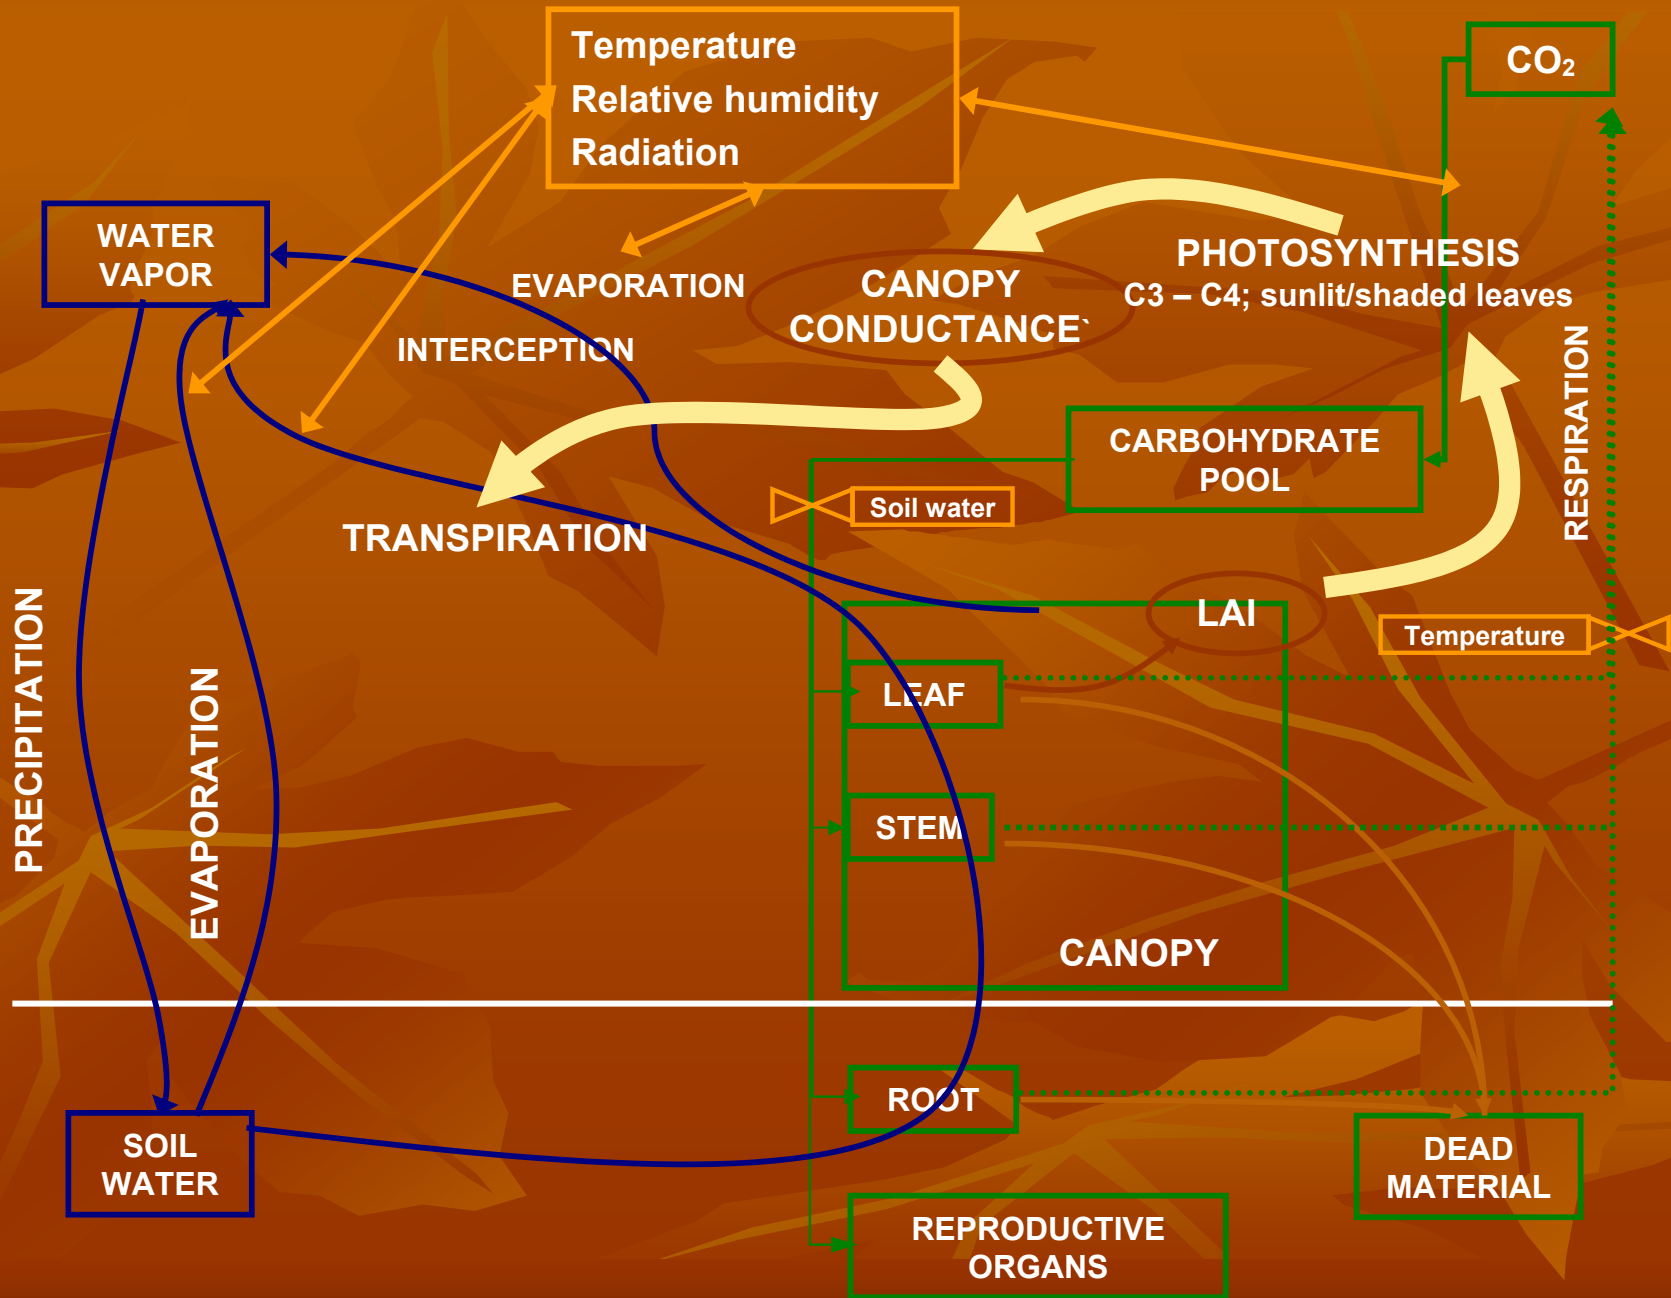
Temperature
Relative humidity
Radiation

$CO_2$

WATER VAPOR

EVAPORATION

CANOPY CONDUCTANCE`

PHOTOSYNTHESIS
C3 – C4; sunlit/shaded leaves

INTERCEPTION

CARBOHYDRATE POOL

Soil water

RESPIRATION

TRANSPIRATION

LAI

Temperature

PRECIPITATION

EVAPORATION

LEAF

STEM

CANOPY

ROOT

SOIL WATER

DEAD MATERIAL

REPRODUCTIVE ORGANS